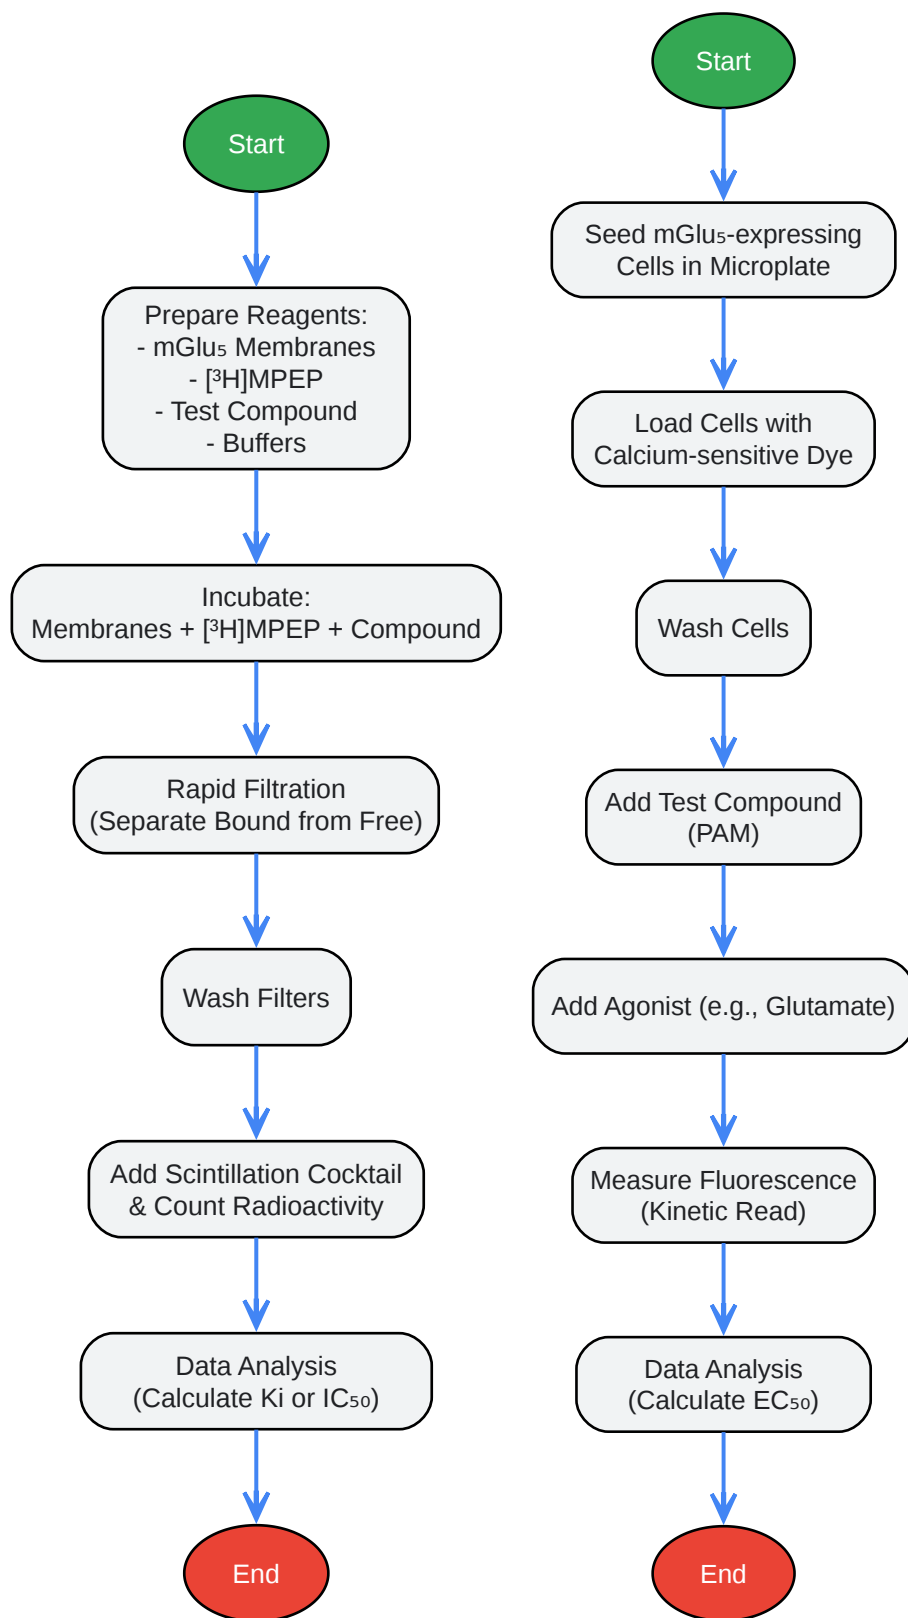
Start

Prepare Reagents:
- mGlu₅ Membranes
- [³H]MPEP
- Test Compound
- Buffers

Incubate:
Membranes + [³H]MPEP + Compound

Rapid Filtration
(Separate Bound from Free)

Wash Filters

Add Scintillation Cocktail
& Count Radioactivity

Data Analysis
(Calculate Ki or IC₅₀)

End

Start

Seed mGlu₅-expressing
Cells in Microplate

Load Cells with
Calcium-sensitive Dye

Wash Cells

Add Test Compound
(PAM)

Add Agonist (e.g., Glutamate)

Measure Fluorescence
(Kinetic Read)

Data Analysis
(Calculate EC₅₀)

End